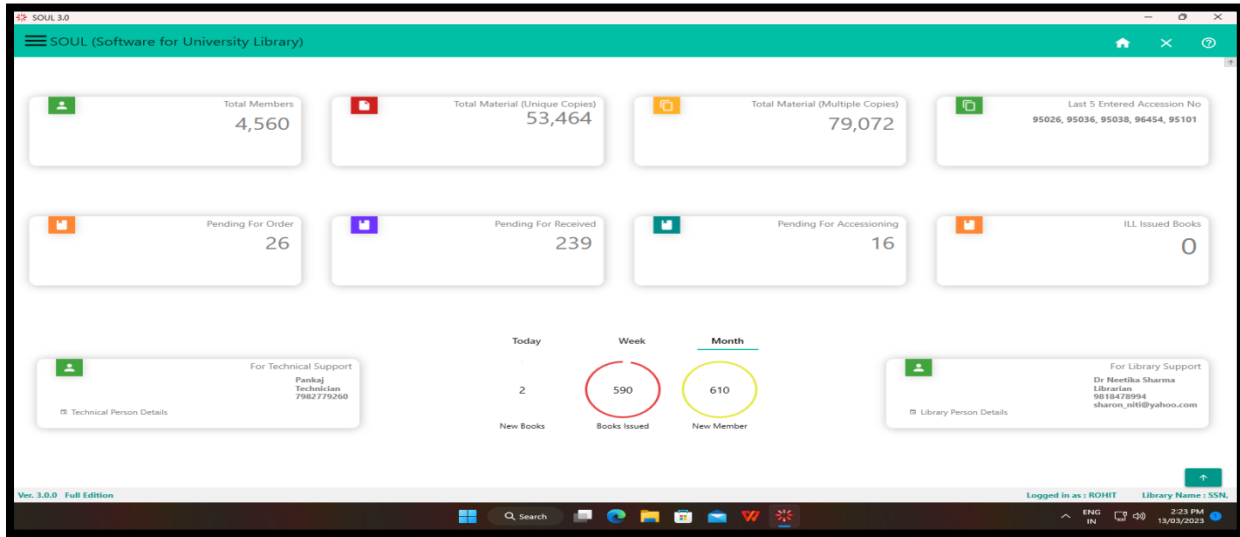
SOUL 3.0

SOUL (Software for University Library)

Total Members
4,560

Total Material (Unique Copies)
53,464

Total Material (Multiple Copies)
79,072

Last 5 Entered Accession No
95026, 95036, 95038, 96454, 95101

Pending For Order
26

Pending For Received
239

Pending For Accessioning
16

ILL Issued Books
0

For Technical Support
Pankaj
Technician
7982779260
Technical Person Details

Today
Week
Month

2
New Books

590
Books Issued

610
New Member

For Library Support
Dr Neetika Sharma
Librarian
9818478994
sharon_niti@yahoo.com
Library Person Details

Ver. 3.0.0 Full Edition

Logged in as : ROHIT

Library Name : SSN,

Search

ENG
IN

2:23 PM
13/03/2023